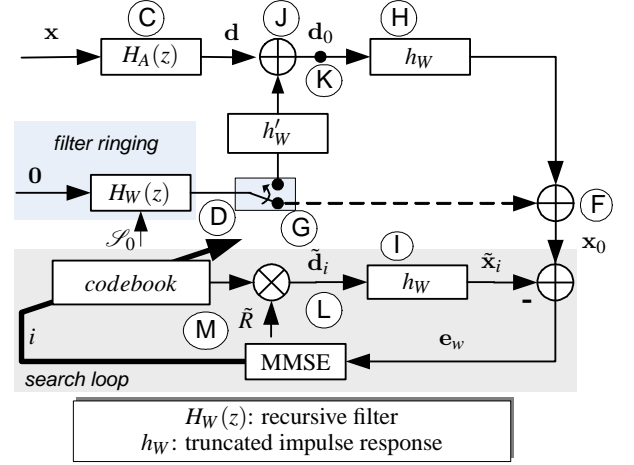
C

J

H

$\mathbf{x}$

$H_A(z)$

$\mathbf{d}$

$\mathbf{d}_0$

$h_W$

K

$h'_W$

filter ringing

$\mathbf{0}$

$H_W(z)$

$\mathscr{S}_0$

D

G

F

$\mathbf{x}_0$

I

codebook

$\tilde{\mathbf{d}}_i$

$h_W$

$\tilde{\mathbf{x}}_i$

-

M

$\tilde{R}$

L

$i$

$\mathbf{e}_w$

MMSE

search loop

$H_W(z)$: recursive filter
$h_W$: truncated impulse response